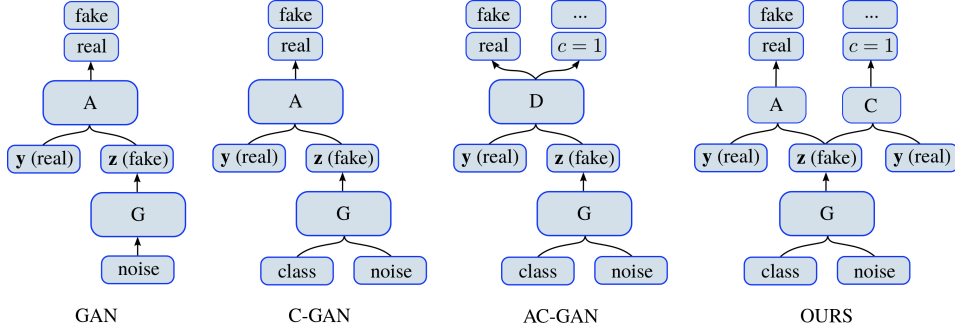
fake
real
A
**y** (real)
**z** (fake)
G
noise
GAN

fake
real
A
**y** (real)
**z** (fake)
G
class
noise
C-GAN

fake
...
real
$c = 1$
D
**y** (real)
**z** (fake)
G
class
noise
AC-GAN

fake
...
real
$c = 1$
A
C
**y** (real)
**z** (fake)
**y** (real)
G
class
noise
OURS